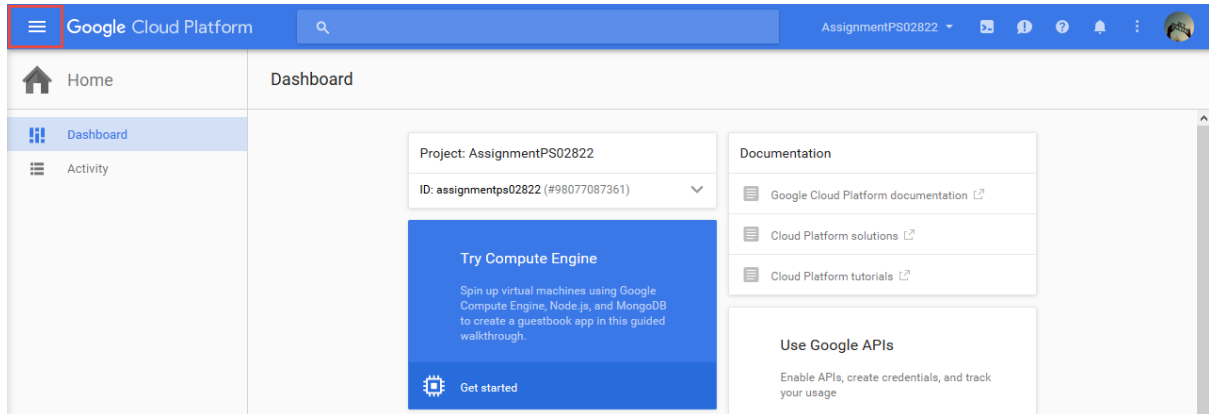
Google Cloud Platform

AssignmentPS02822

Home

Dashboard

Dashboard

Activity

Project: AssignmentPS02822

ID: assignmentps02822 (#98077087361)

Try Compute Engine

Spin up virtual machines using Google Compute Engine, Node.js, and MongoDB to create a guestbook app in this guided walkthrough.

Get started

Documentation

Google Cloud Platform documentation

Cloud Platform solutions

Cloud Platform tutorials

Use Google APIs

Enable APIs, create credentials, and track your usage